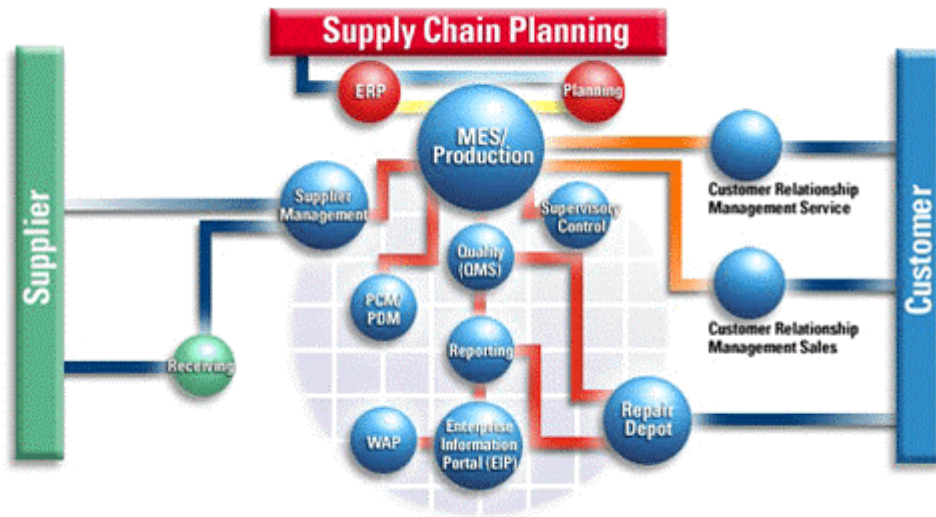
Supply Chain Planning

ERP

Planning

MES/
Production

Supplier

Supplier
Management

Supervisory
Control

Quality
(QMS)

PCM/
PDM

Reporting

Receiving

WAP

Enterprise
Information
Portal (EIP)

Repair
Depot

Customer Relationship
Management Service

Customer Relationship
Management Sales

Customer